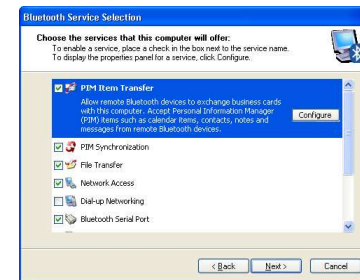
Bluetooth Service Selection

Choose the services that this computer will offer:
To enable a service, place a check in the box next to the service name. To display the properties panel for a service, click Configure.

PIM Item Transfer
Allow remote Bluetooth devices to exchange business cards with this computer. Accept Personal Information Manager (PIM) items such as calendar items, contacts, notes and messages from remote Bluetooth devices.

Configure

PIM Synchronization
File Transfer
Network Access
Dial-up Networking
Bluetooth Serial Port

< Back
Next >
Cancel